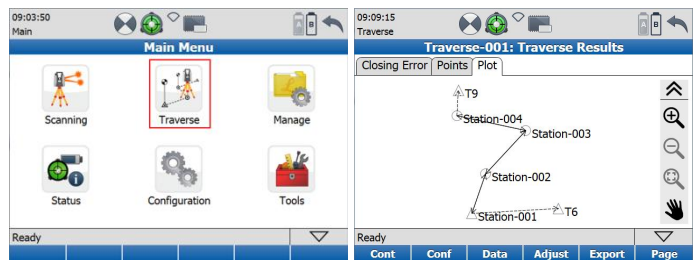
09:03:50
Main

Main Menu

Scanning
Traverse
Manage
Status
Configuration
Tools

Ready

09:09:15
Traverse

Traverse-001: Traverse Results

Closing Error | Points | Plot

T9
Station-004
Station-003
Station-002
Station-001
T6

Ready

Cont | Conf | Data | Adjust | Export | Page